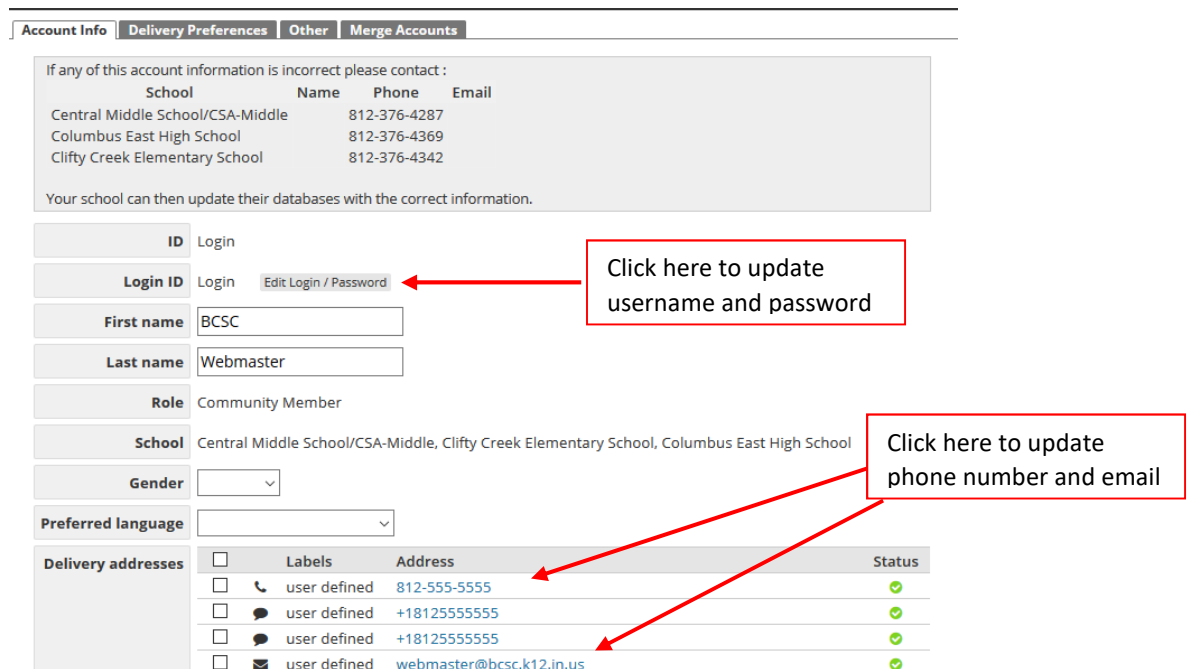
Account Info | Delivery Preferences | Other | Merge Accounts

If any of this account information is incorrect please contact :

| School | Name | Phone | Email |
|---|---|---|---|
| Central Middle School/CSA-Middle | | 812-376-4287 | |
| Columbus East High School | | 812-376-4369 | |
| Clifty Creek Elementary School | | 812-376-4342 | |

Your school can then update their databases with the correct information.

ID Login

Login ID Login Edit Login / Password

Click here to update username and password

First name BCSC

Last name Webmaster

Role Community Member

School Central Middle School/CSA-Middle, Clifty Creek Elementary School, Columbus East High School

Click here to update phone number and email

Gender

Preferred language

Delivery addresses

| | | Labels | Address | Status |
|---|---|---|---|---|
| ☐ | | user defined | 812-555-5555 | |
| ☐ | | user defined | +18125555555 | |
| ☐ | | user defined | +18125555555 | |
| ☐ | | user defined | webmaster@bcsc.k12.in.us | |